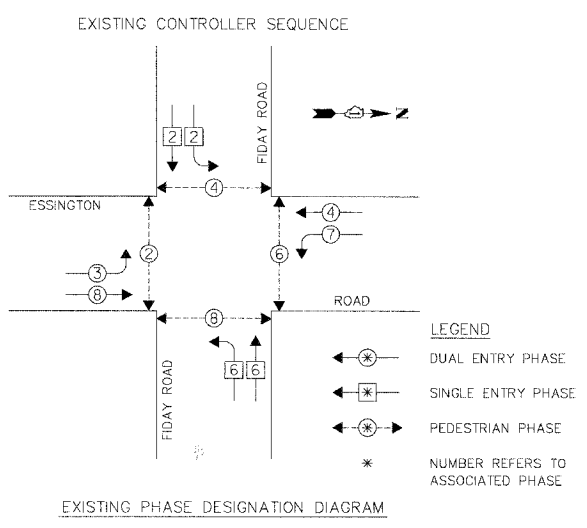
EXISTING CONTROLLER SEQUENCE

FIDAY ROAD

N

2 2

4

ESSINGTON

4

7

2

6

3

8

ROAD

8

LEGEND

6 6

DUAL ENTRY PHASE

SINGLE ENTRY PHASE

PEDESTRIAN PHASE

FIDAY ROAD

NUMBER REFERS TO ASSOCIATED PHASE

EXISTING PHASE DESIGNATION DIAGRAM